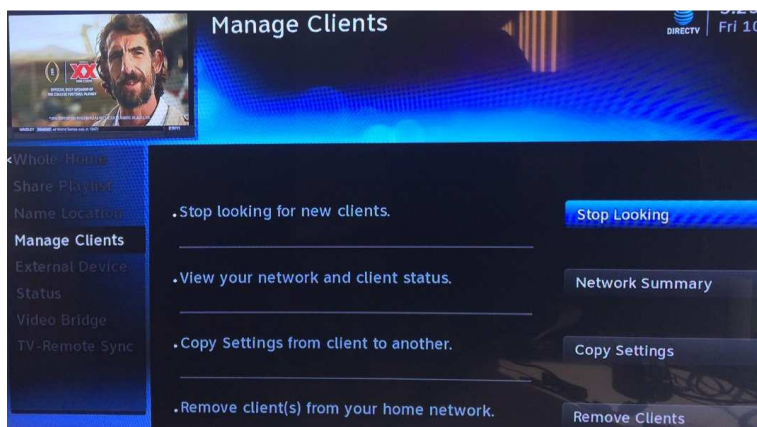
Manage Clients

DIRECTV | Fri 10

XX

OFFICIAL BEER SPONSOR OF THE COLLEGE FOOTBALL PLAYOFF

ESPN

«Whole Home

Share Playlist

Name Location

Manage Clients

External Device

Status

Video Bridge

TV-Remote Sync

• Stop looking for new clients.

Stop Looking

• View your network and client status.

Network Summary

• Copy Settings from client to another.

Copy Settings

• Remove client(s) from your home network.

Remove Clients